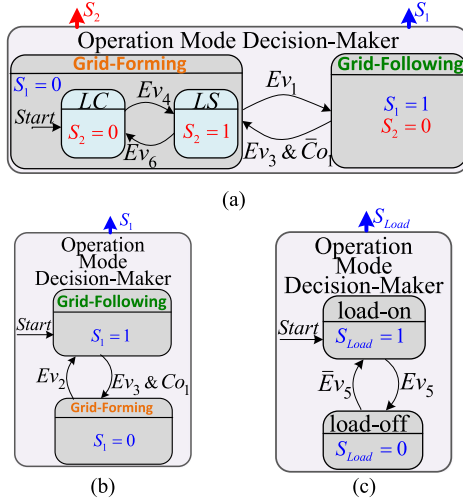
$S_2$ $S_1$

Operation Mode Decision-Maker

Grid-Forming

$S_1 = 0$

$LC$

$Ev_4$

$LS$

Start

$S_2 = 0$

$S_2 = 1$

$Ev_6$

$Ev_1$

Grid-Following

$S_1 = 1$

$S_2 = 0$

$Ev_3$ & $\bar{C}o_1$

(a)

$S_1$

Operation Mode Decision-Maker

Grid-Following

Start

$S_1 = 1$

$Ev_2$

$Ev_3$ & $Co_1$

Grid-Forming

$S_1 = 0$

(b)

$S_{Load}$

Operation Mode Decision-Maker

load-on

Start

$S_{Load} = 1$

$\bar{E}v_5$

$Ev_5$

load-off

$S_{Load} = 0$

(c)